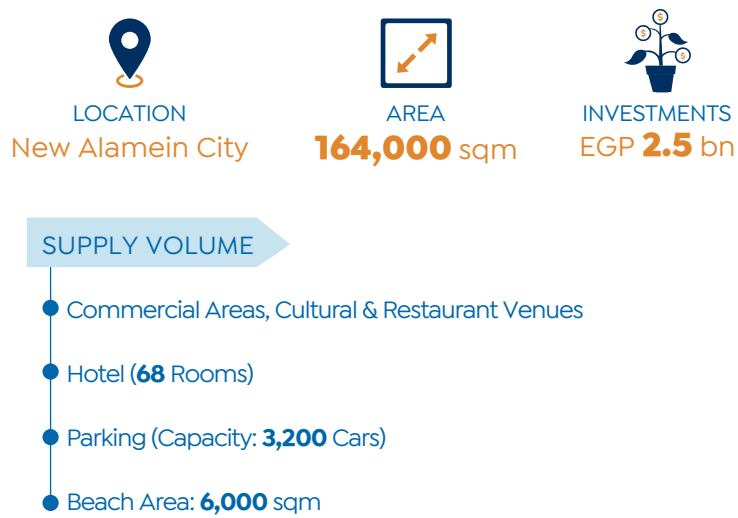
LOCATION
New Alamein City

AREA
164,000 sqm

INVESTMENTS
EGP 2.5 bn

SUPPLY VOLUME

Commercial Areas, Cultural & Restaurant Venues

Hotel (68 Rooms)

Parking (Capacity: 3,200 Cars)

Beach Area: 6,000 sqm